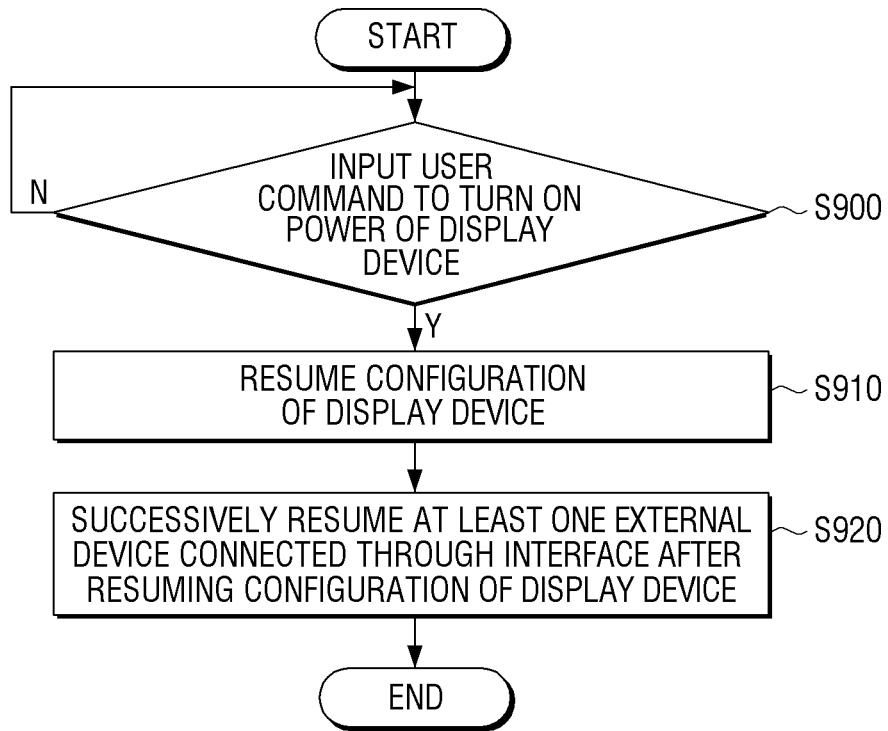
START

INPUT USER COMMAND TO TURN ON POWER OF DISPLAY DEVICE

N

S900

Y

RESUME CONFIGURATION OF DISPLAY DEVICE

S910

SUCCESSIVELY RESUME AT LEAST ONE EXTERNAL DEVICE CONNECTED THROUGH INTERFACE AFTER RESUMING CONFIGURATION OF DISPLAY DEVICE

S920

END